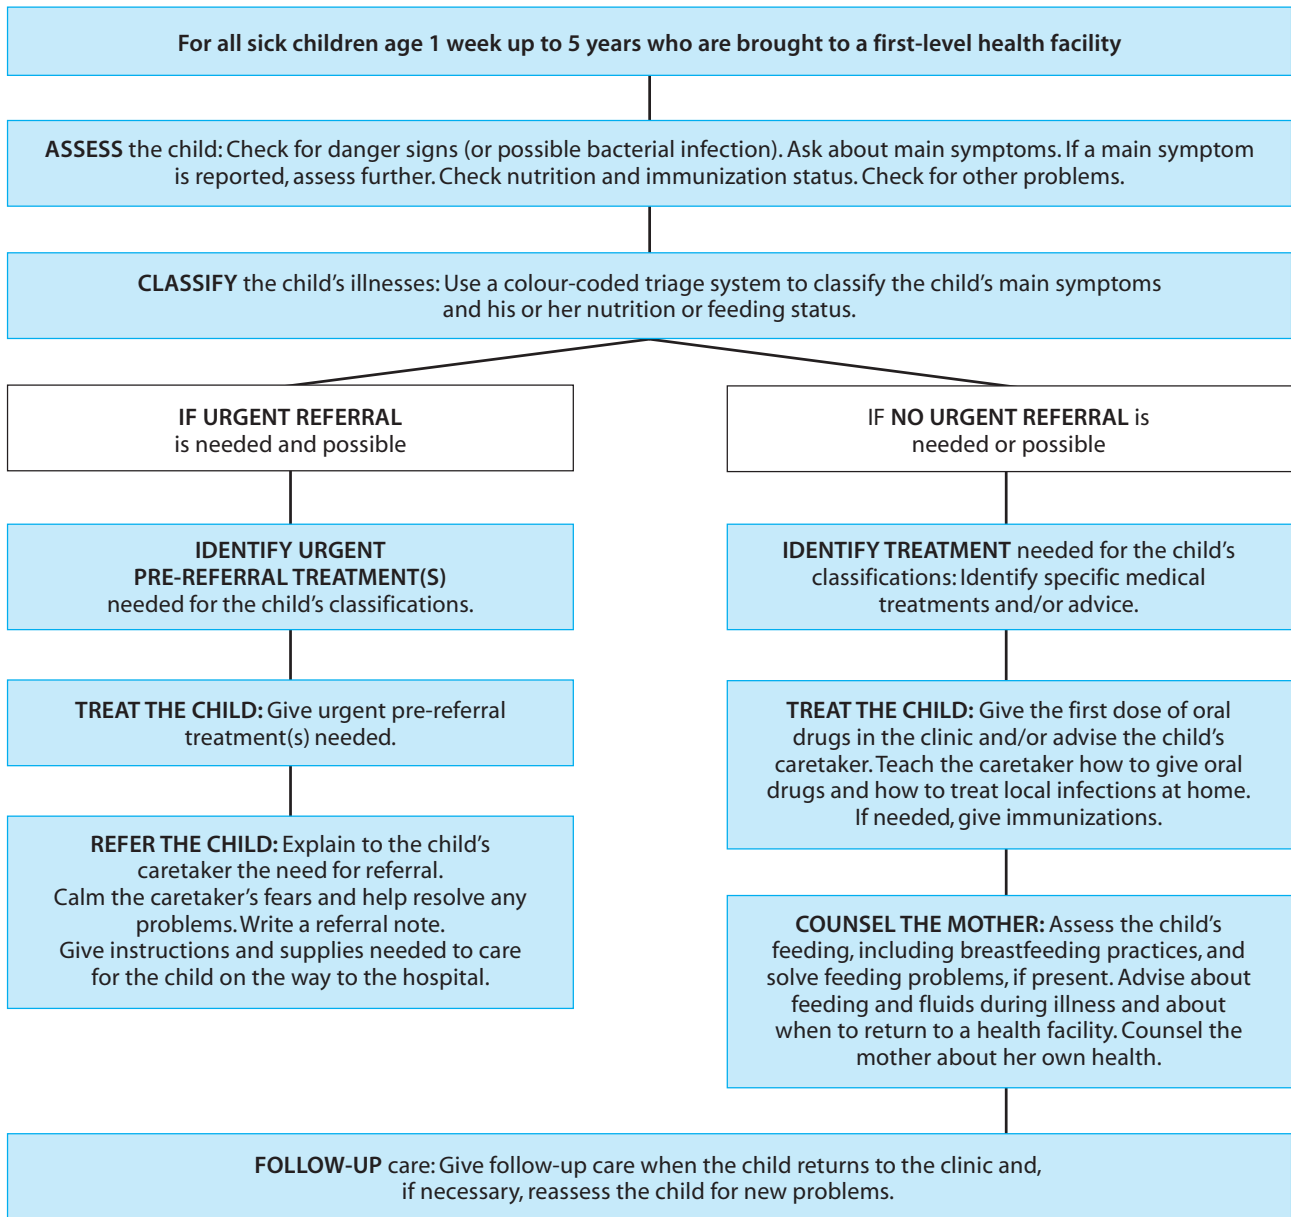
For all sick children age 1 week up to 5 years who are brought to a first-level health facility

ASSESS the child: Check for danger signs (or possible bacterial infection). Ask about main symptoms. If a main symptom is reported, assess further. Check nutrition and immunization status. Check for other problems.

CLASSIFY the child's illnesses: Use a colour-coded triage system to classify the child's main symptoms and his or her nutrition or feeding status.

IF URGENT REFERRAL is needed and possible

IDENTIFY URGENT PRE-REFERRAL TREATMENT(S) needed for the child's classifications.

TREAT THE CHILD: Give urgent pre-referral treatment(s) needed.

REFER THE CHILD: Explain to the child's caretaker the need for referral. Calm the caretaker's fears and help resolve any problems. Write a referral note. Give instructions and supplies needed to care for the child on the way to the hospital.

IF NO URGENT REFERRAL is needed or possible

IDENTIFY TREATMENT needed for the child's classifications: Identify specific medical treatments and/or advice.

TREAT THE CHILD: Give the first dose of oral drugs in the clinic and/or advise the child's caretaker. Teach the caretaker how to give oral drugs and how to treat local infections at home. If needed, give immunizations.

COUNSEL THE MOTHER: Assess the child's feeding, including breastfeeding practices, and solve feeding problems, if present. Advise about feeding and fluids during illness and about when to return to a health facility. Counsel the mother about her own health.

FOLLOW-UP care: Give follow-up care when the child returns to the clinic and, if necessary, reassess the child for new problems.